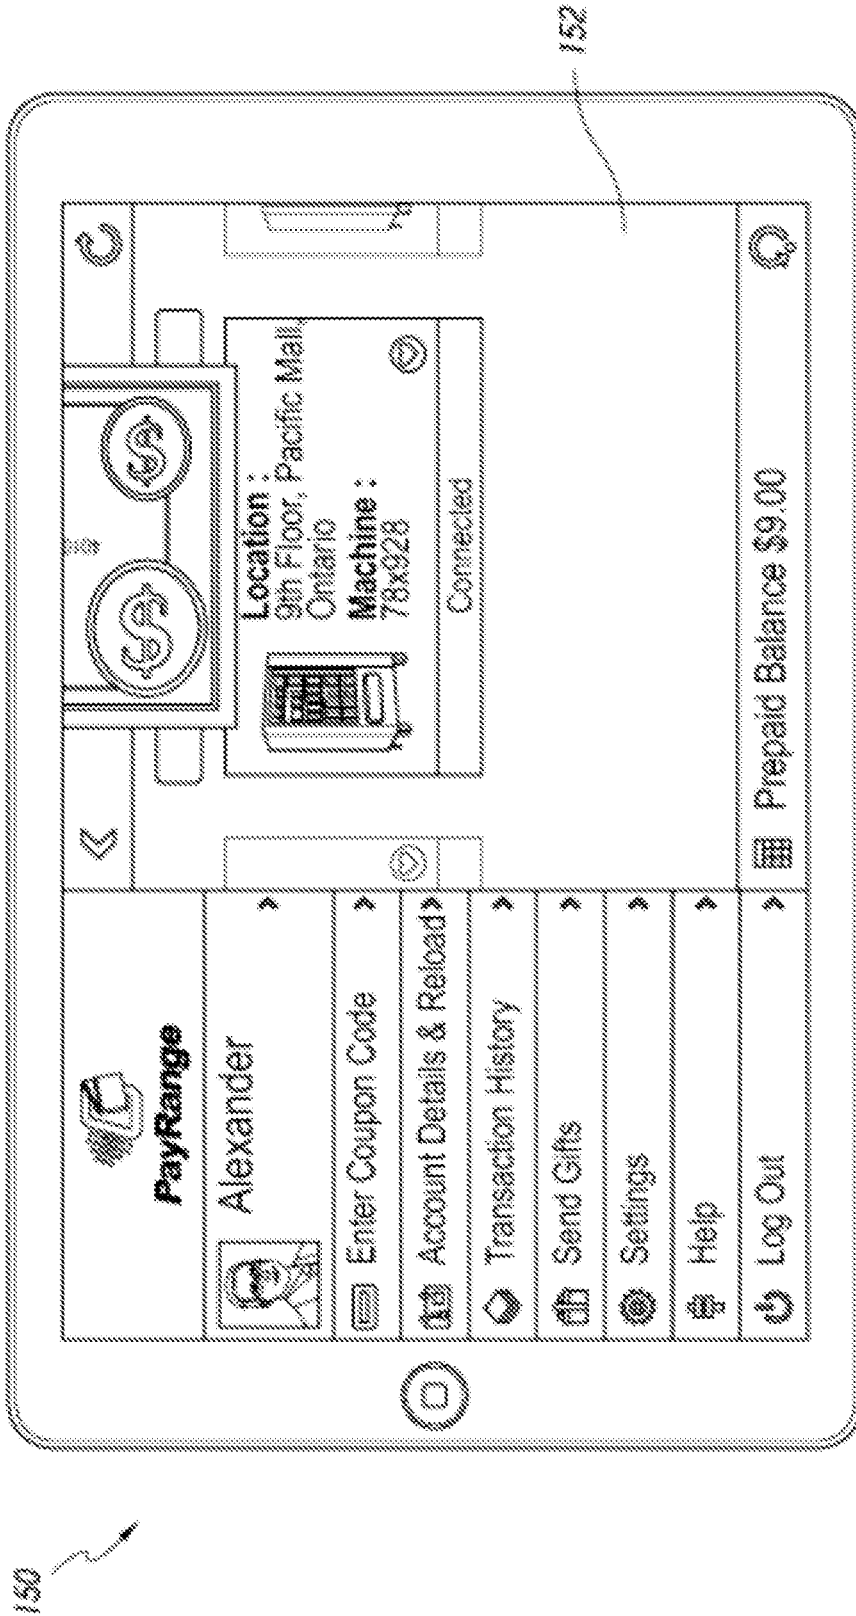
150

152

PayRange

Alexander

Enter Coupon Code

Account Details & Reload

Transaction History

Send Gifts

Settings

Help

Log Out

Location :
9th Floor, Pacific Mall
Ontario

Machine :
78x928

Connected

Prepaid Balance $9.00